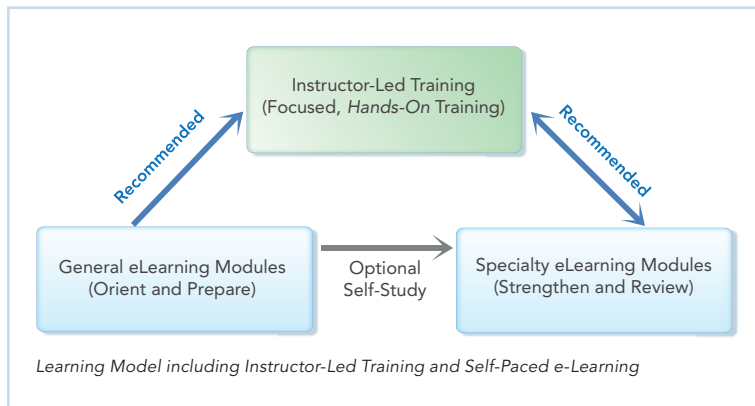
Instructor-Led Training
(Focused, Hands-On Training)

Recommended

Recommended

General eLearning Modules
(Orient and Prepare)

Optional
Self-Study

Specialty eLearning Modules
(Strengthen and Review)

Learning Model including Instructor-Led Training and Self-Paced e-Learning